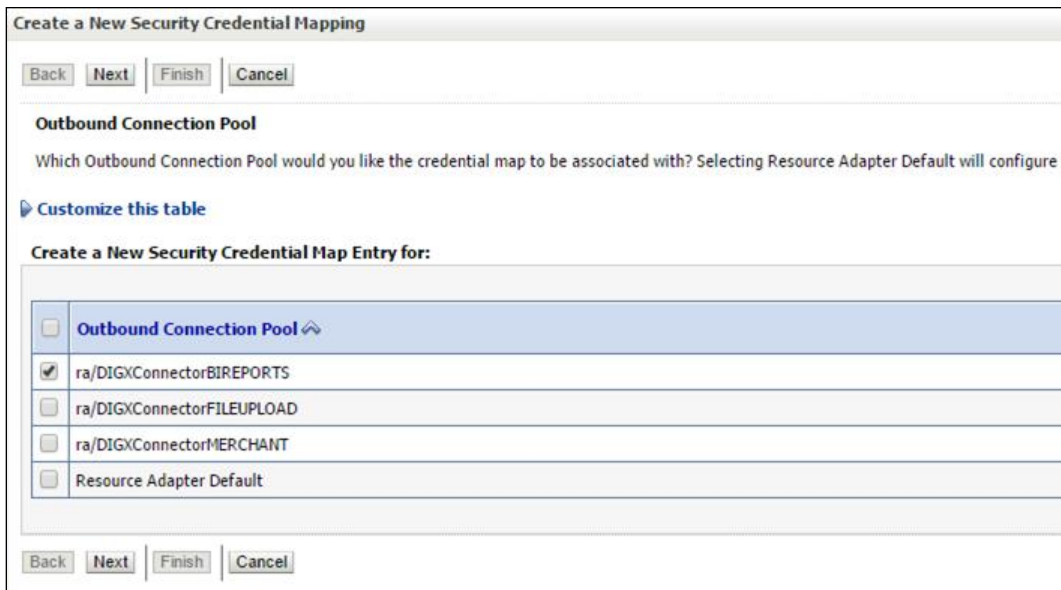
Create a New Security Credential Mapping

Back Next Finish Cancel

Outbound Connection Pool

Which Outbound Connection Pool would you like the credential map to be associated with? Selecting Resource Adapter Default will configure

Customize this table

Create a New Security Credential Map Entry for:

| | Outbound Connection Pool |
|---|---|
| ✔ | ra/DIGXConnectorBIREPORTS |
| | ra/DIGXConnectorFILEUPLOAD |
| | ra/DIGXConnectorMERCHANT |
| | Resource Adapter Default |

Back Next Finish Cancel